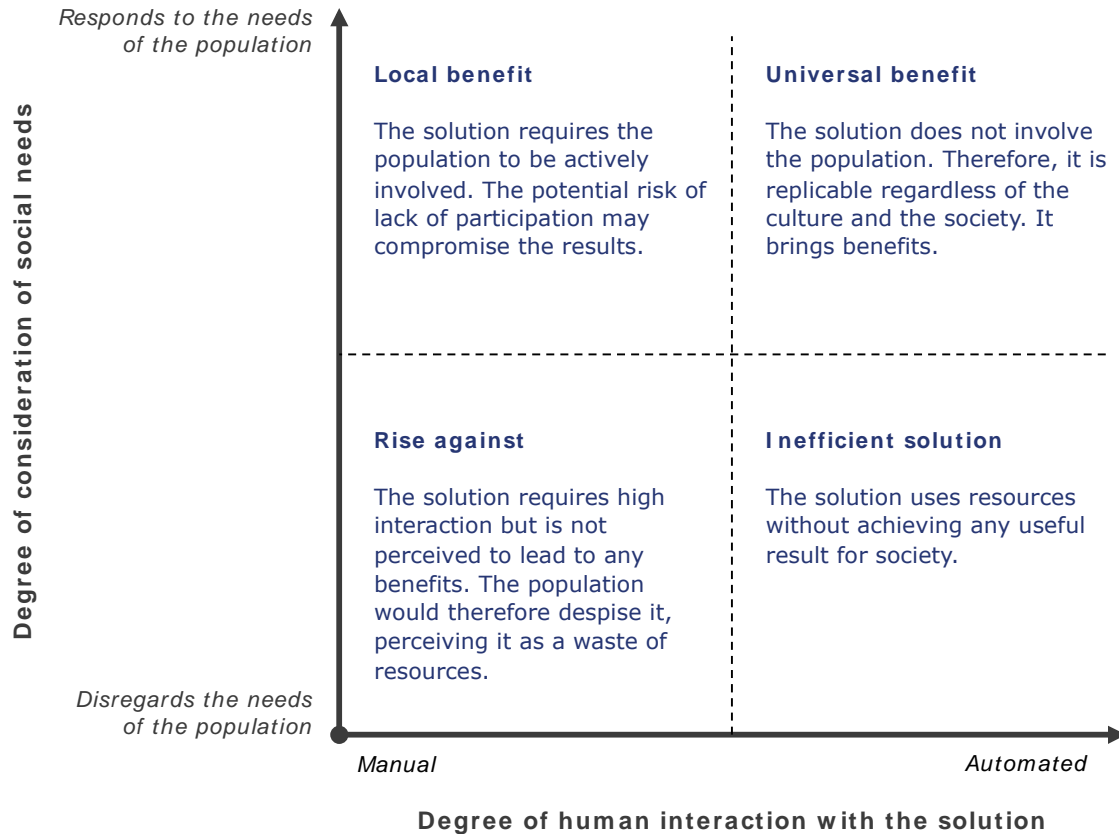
Responds to the needs of the population

Degree of consideration of social needs

Local benefit

The solution requires the population to be actively involved. The potential risk of lack of participation may compromise the results.

Universal benefit

The solution does not involve the population. Therefore, it is replicable regardless of the culture and the society. It brings benefits.

Rise against

The solution requires high interaction but is not perceived to lead to any benefits. The population would therefore despise it, perceiving it as a waste of resources.

I nefficient solution

The solution uses resources without achieving any useful result for society.

Disregards the needs of the population

Manual

Automated

Degree of human interaction with the solution